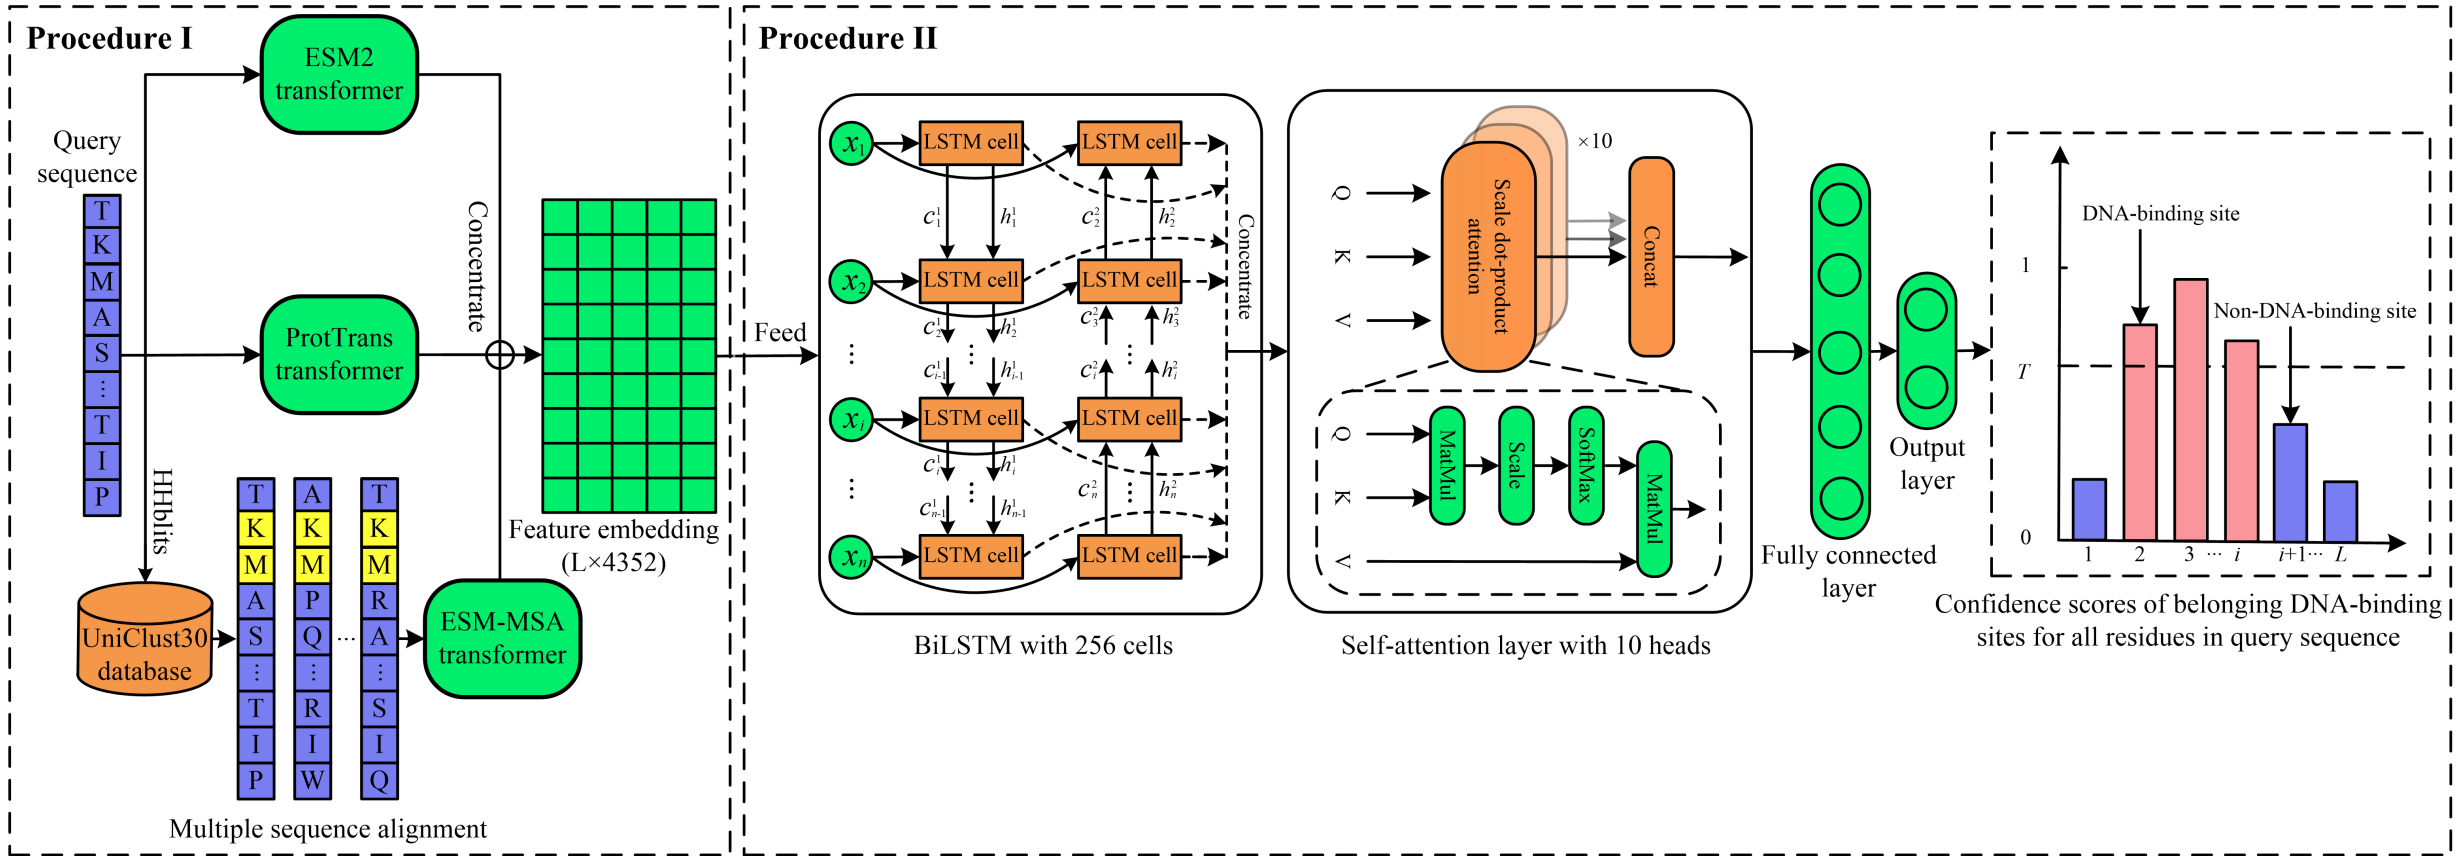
Procedure I

ESM2 transformer

Query sequence

T K M A S ⋮ T I P

Concentrate

ProtTrans transformer

HHblits

UniClust30 database

T K M A S ⋮ T I P

A K M P Q ⋮ R I W

⋯

T K M R A ⋮ S I Q

ESM-MSA transformer

Multiple sequence alignment

Feature embedding (L×4352)

Feed

Procedure II

$x_1$ LSTM cell LSTM cell

$c_1^1$ $h_1^1$ $c_2^2$ $h_2^2$

$x_2$ LSTM cell LSTM cell

$c_2^1$ $h_2^1$ $c_3^2$ $h_3^2$

⋮ ⋮ ⋮

$c_{i-1}^1$ $h_{i-1}^1$ $c_i^2$ $h_i^2$

$x_i$ LSTM cell LSTM cell

$c_i^1$ $h_i^1$

⋮ ⋮ ⋮

$c_{n-1}^1$ $h_{n-1}^1$ $c_n^2$ $h_n^2$

$x_n$ LSTM cell LSTM cell

Concentrate

BiLSTM with 256 cells

Q K V

Scale dot-product attention

×10

Concat

Q K V

MatMul Scale SoftMax MatMul

Self-attention layer with 10 heads

Fully connected layer

Output layer

DNA-binding site

Non-DNA-binding site

1

T

0

1 2 3 ⋯ $i$ $i$+1⋯ $L$

Confidence scores of belonging DNA-binding sites for all residues in query sequence